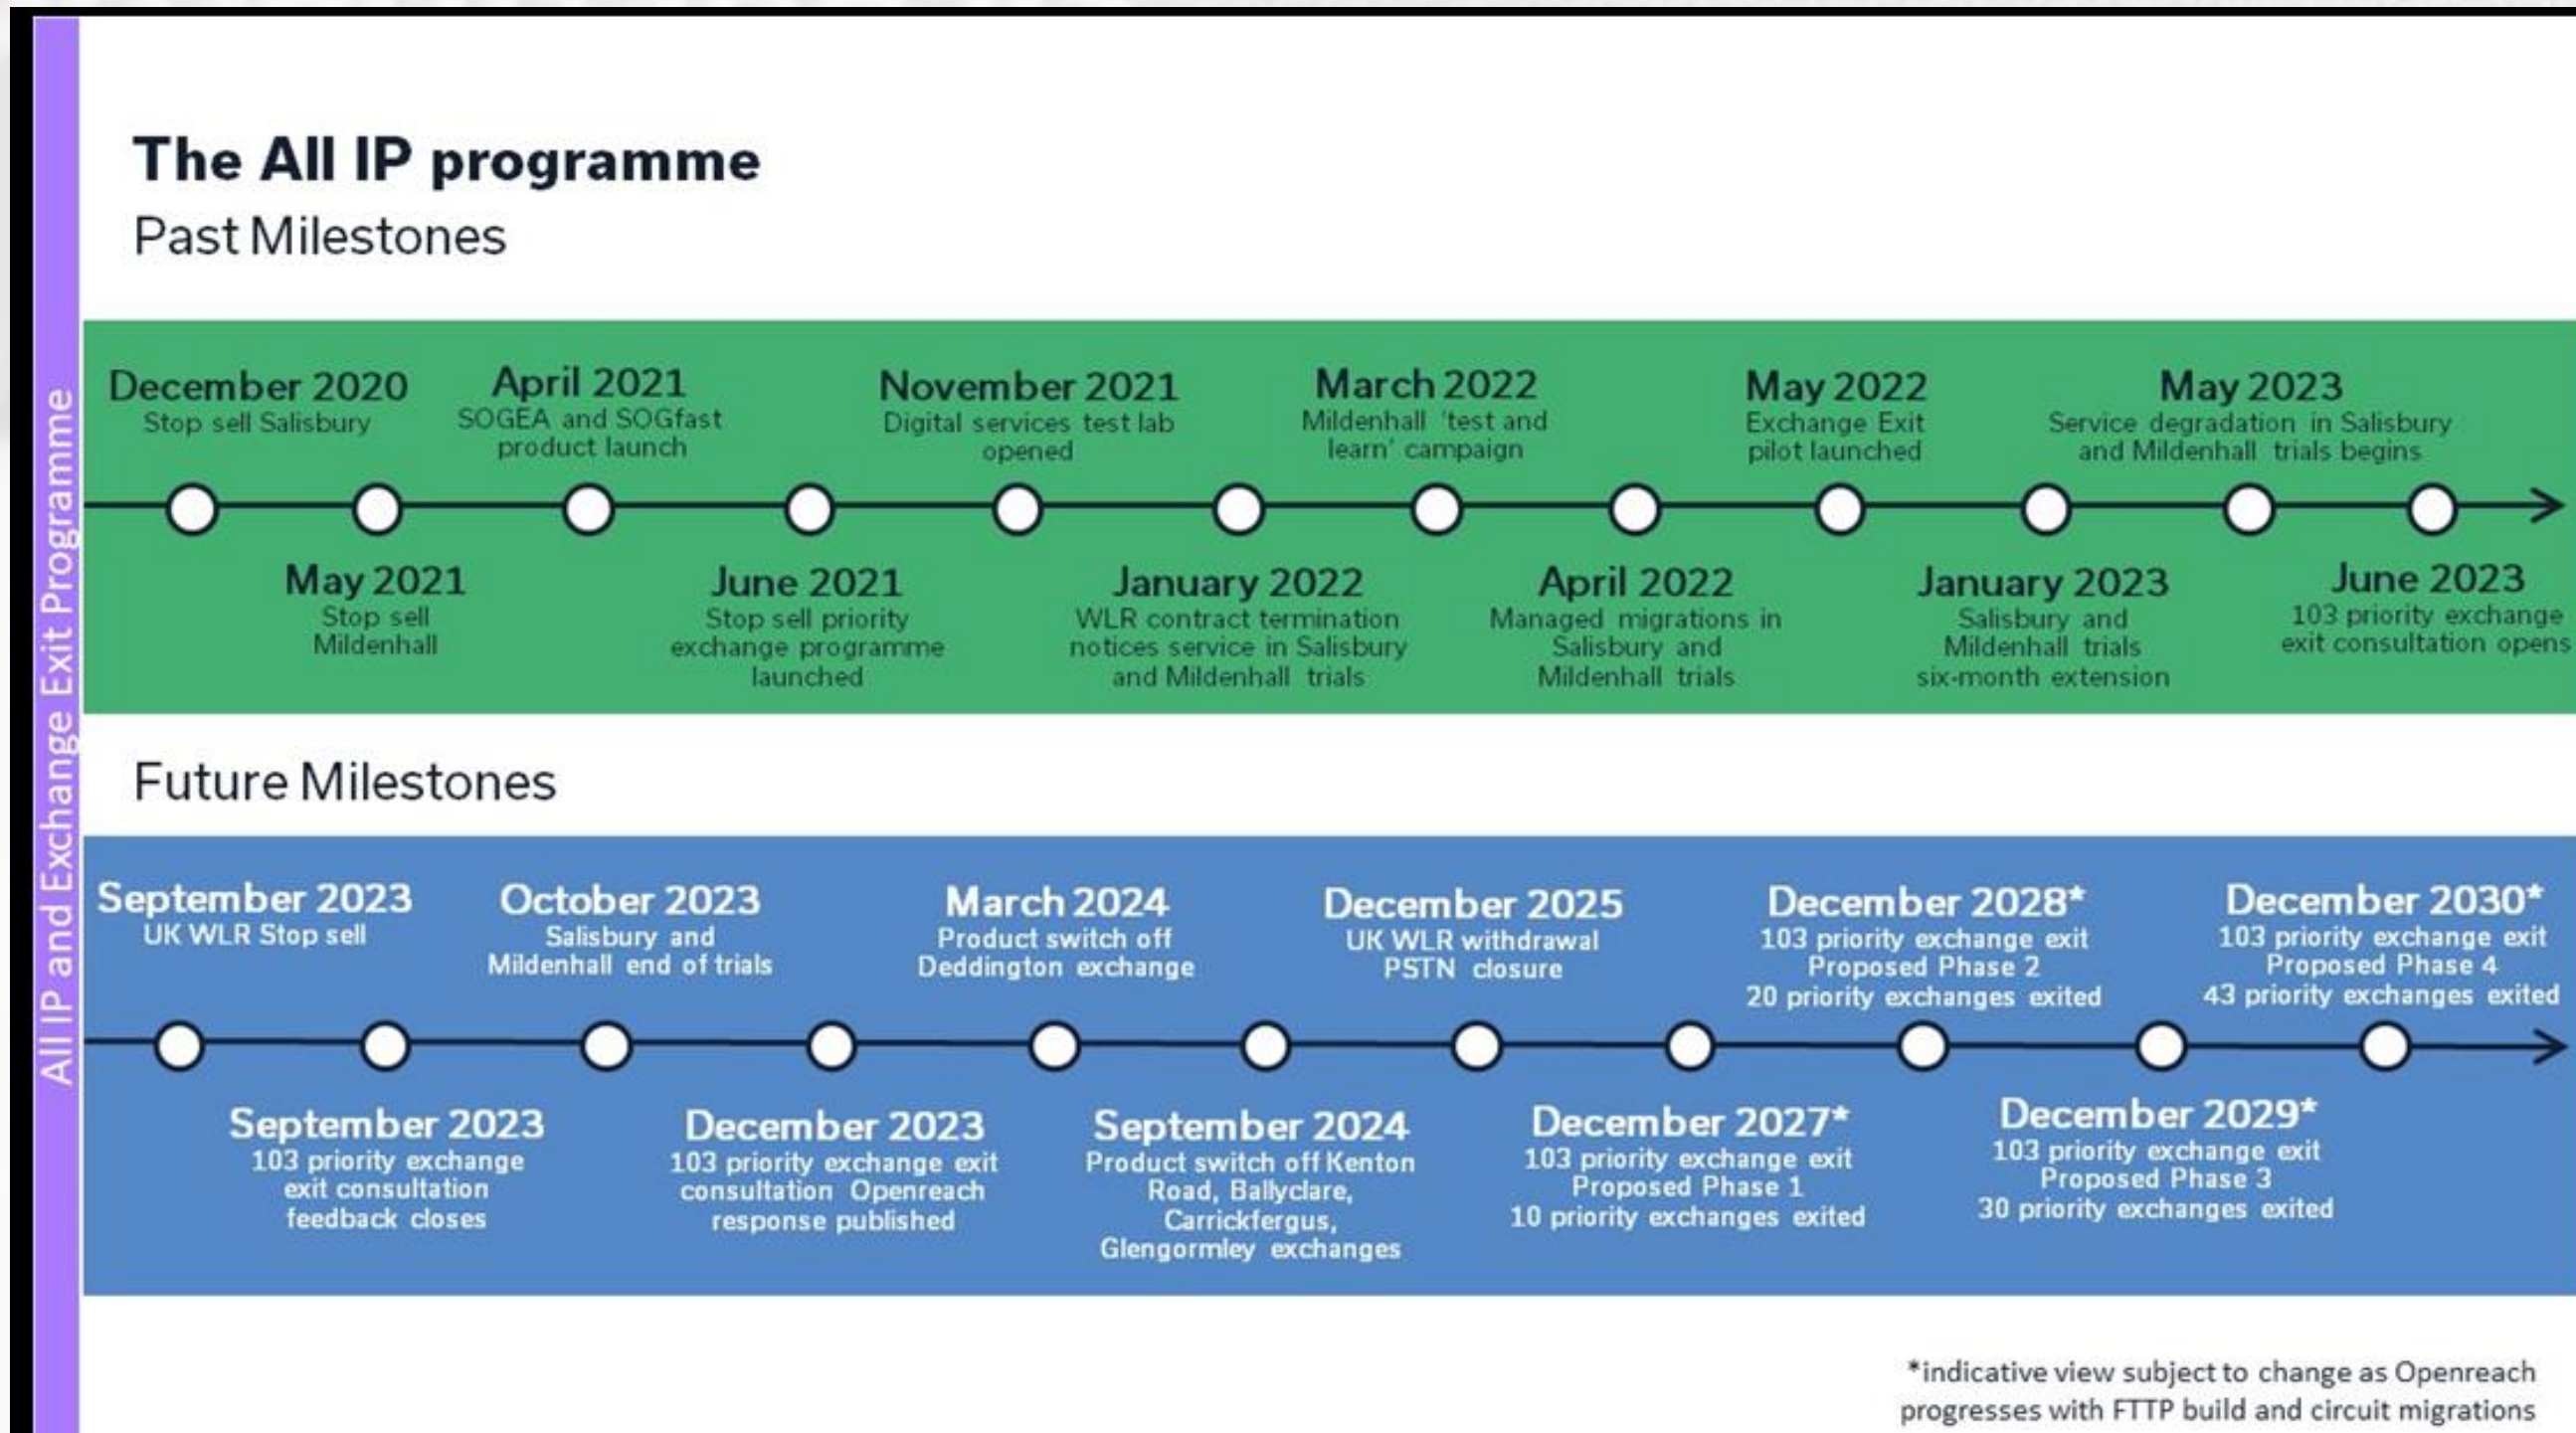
All IP and Exchange Exit Programme

The All IP programme

Past Milestones

December 2020
Stop sell Salisbury

May 2021
Stop sell Mildenhall

April 2021
SOGEA and SOGfast product launch

June 2021
Stop sell priority exchange programme launched

November 2021
Digital services test lab opened

January 2022
WLR contract termination notices service in Salisbury and Mildenhall trials

March 2022
Mildenhall 'test and learn' campaign

April 2022
Managed migrations in Salisbury and Mildenhall trials

May 2022
Exchange Exit pilot launched

January 2023
Salisbury and Mildenhall trials six-month extension

May 2023
Service degradation in Salisbury and Mildenhall trials begins

June 2023
103 priority exchange exit consultation opens

Future Milestones

September 2023
UK WLR Stop sell

September 2023
103 priority exchange exit consultation feedback closes

October 2023
Salisbury and Mildenhall end of trials

December 2023
103 priority exchange exit consultation Openreach response published

March 2024
Product switch off Deddington exchange

September 2024
Product switch off Kenton Road, Ballyclare, Carrickfergus, Glengormley exchanges

December 2025
UK WLR withdrawal PSTN closure

December 2027*
103 priority exchange exit Proposed Phase 1
10 priority exchanges exited

December 2028*
103 priority exchange exit Proposed Phase 2
20 priority exchanges exited

December 2029*
103 priority exchange exit Proposed Phase 3
30 priority exchanges exited

December 2030*
103 priority exchange exit Proposed Phase 4
43 priority exchanges exited

*indicative view subject to change as Openreach progresses with FTTP build and circuit migrations